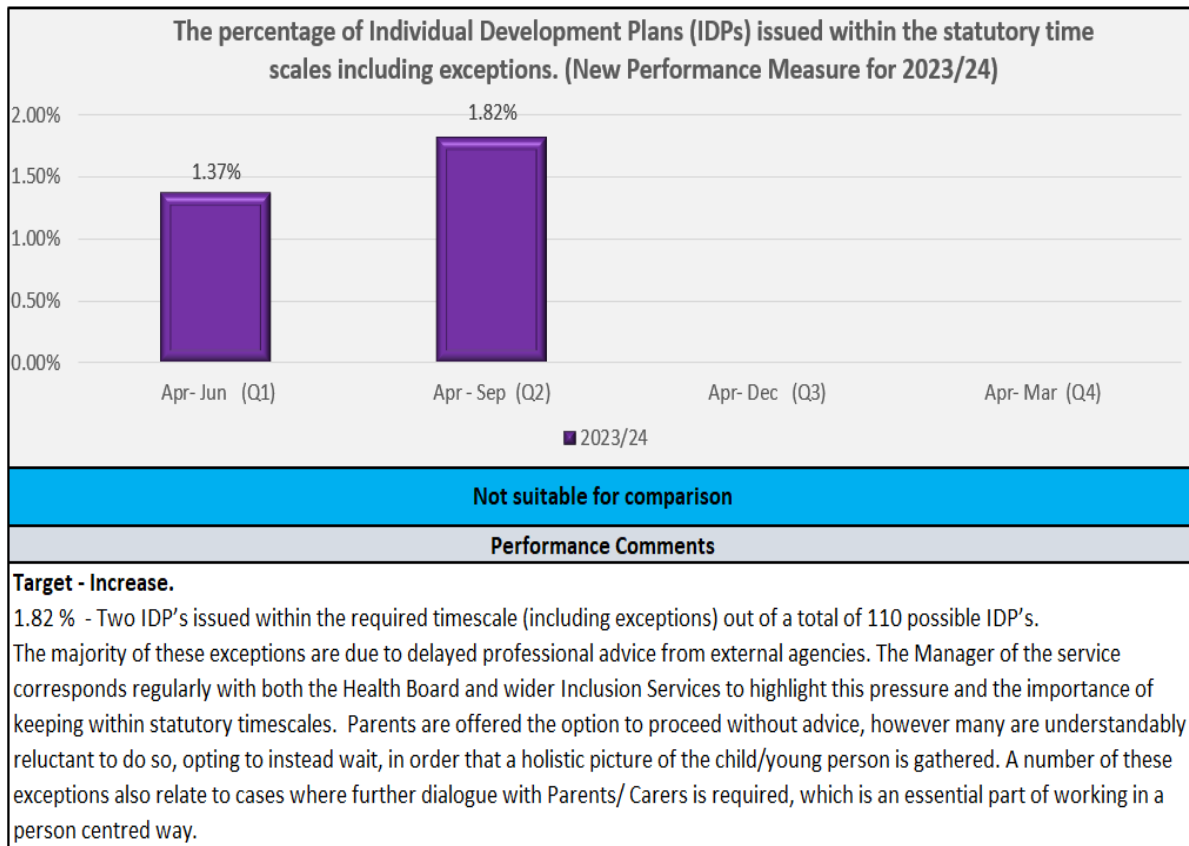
The percentage of Individual Development Plans (IDPs) issued within the statutory time scales including exceptions. (New Performance Measure for 2023/24)

2.00%
1.50%
1.00%
0.50%
0.00%

1.37%
1.82%

Apr- Jun (Q1)
Apr - Sep (Q2)
Apr- Dec (Q3)
Apr- Mar (Q4)

2023/24

Not suitable for comparison

Performance Comments

Target - Increase.

1.82 % - Two IDP's issued within the required timescale (including exceptions) out of a total of 110 possible IDP's.

The majority of these exceptions are due to delayed professional advice from external agencies. The Manager of the service corresponds regularly with both the Health Board and wider Inclusion Services to highlight this pressure and the importance of keeping within statutory timescales. Parents are offered the option to proceed without advice, however many are understandably reluctant to do so, opting to instead wait, in order that a holistic picture of the child/young person is gathered. A number of these exceptions also relate to cases where further dialogue with Parents/ Carers is required, which is an essential part of working in a person centred way.